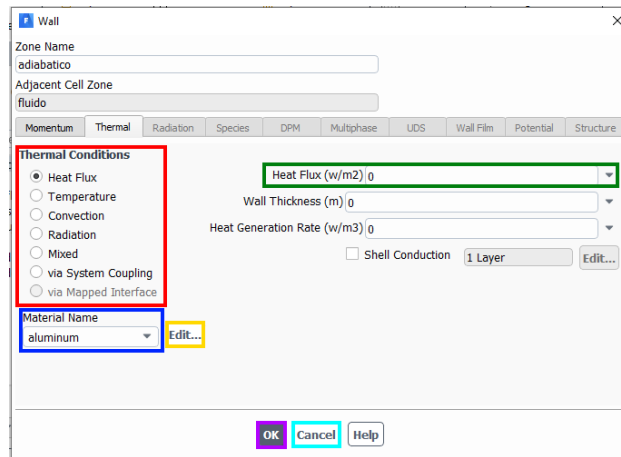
Wall

Zone Name
adiabatico
Adjacent Cell Zone
fluido

Momentum | Thermal | Radiation | Species | DPM | Multiphase | UDS | Wall Film | Potential | Structure

Thermal Conditions
Heat Flux
Temperature
Convection
Radiation
Mixed
via System Coupling
via Mapped Interface

Heat Flux (w/m2) 0
Wall Thickness (m) 0
Heat Generation Rate (w/m3) 0
Shell Conduction 1 Layer Edit...

Material Name
aluminum
Edit...

OK Cancel Help